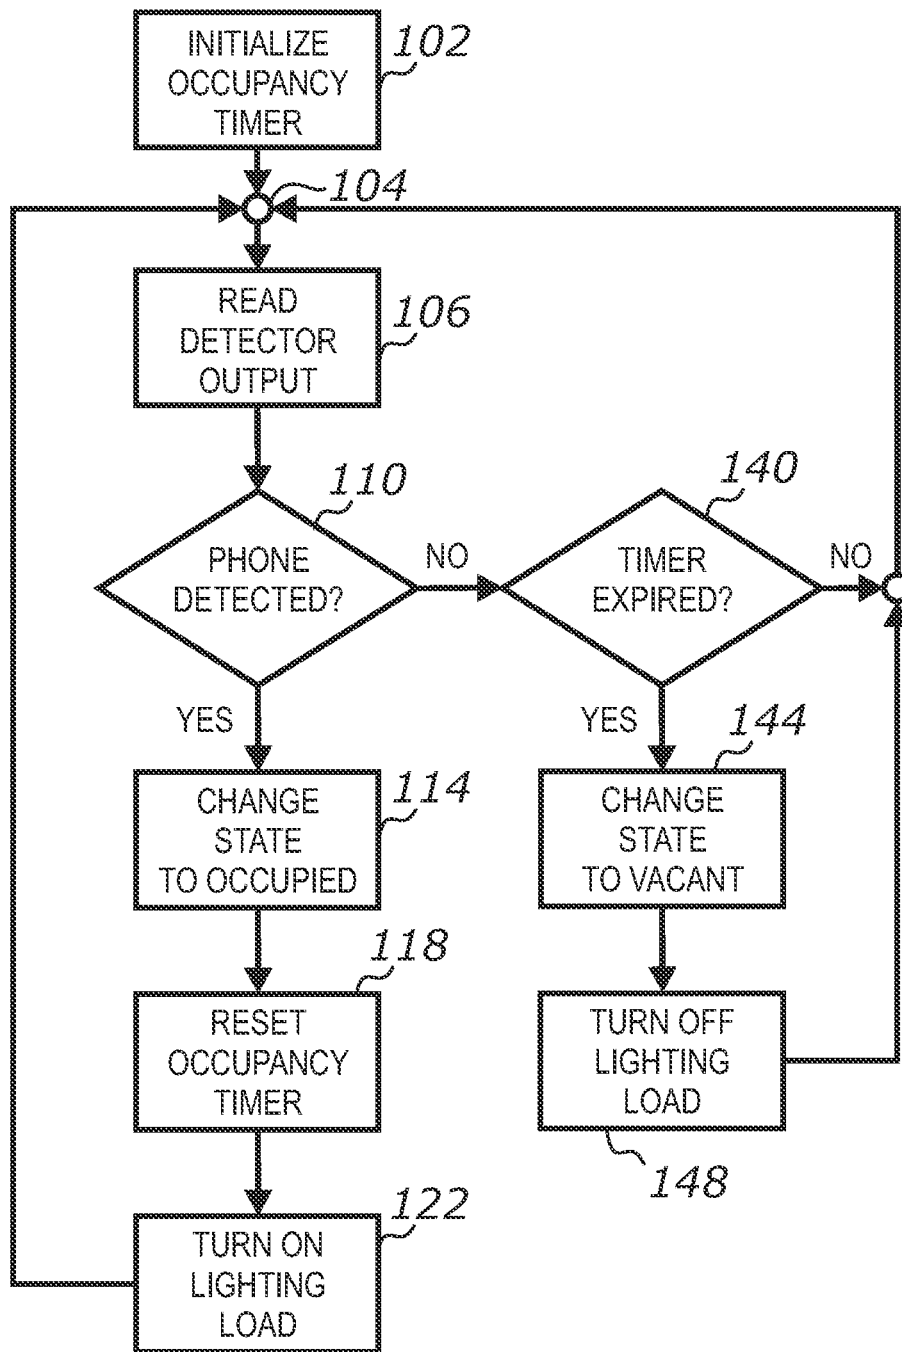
INITIALIZE OCCUPANCY TIMER
102

104

READ DETECTOR OUTPUT
106

110
PHONE DETECTED?
NO

140
TIMER EXPIRED?
NO

YES

YES

144

CHANGE STATE TO OCCUPIED
114

CHANGE STATE TO VACANT

118
RESET OCCUPANCY TIMER

TURN OFF LIGHTING LOAD
148

122
TURN ON LIGHTING LOAD